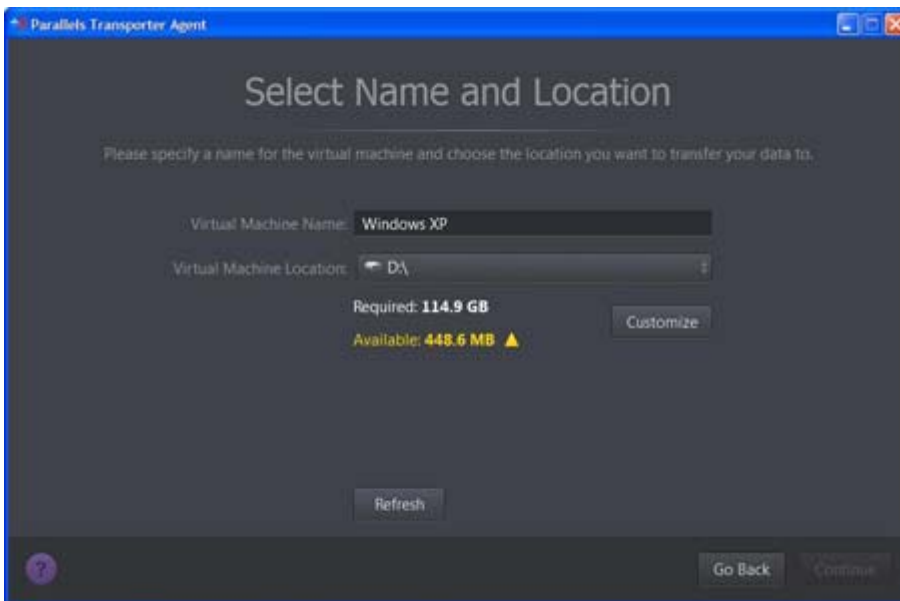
Parallels Transporter Agent

Select Name and Location

Please specify a name for the virtual machine and choose the location you want to transfer your data to.

Virtual Machine Name: Windows XP

Virtual Machine Location: D:\

Required: 114.9 GB

Available: 448.6 MB

Customize

Refresh

?

Go Back

Continue